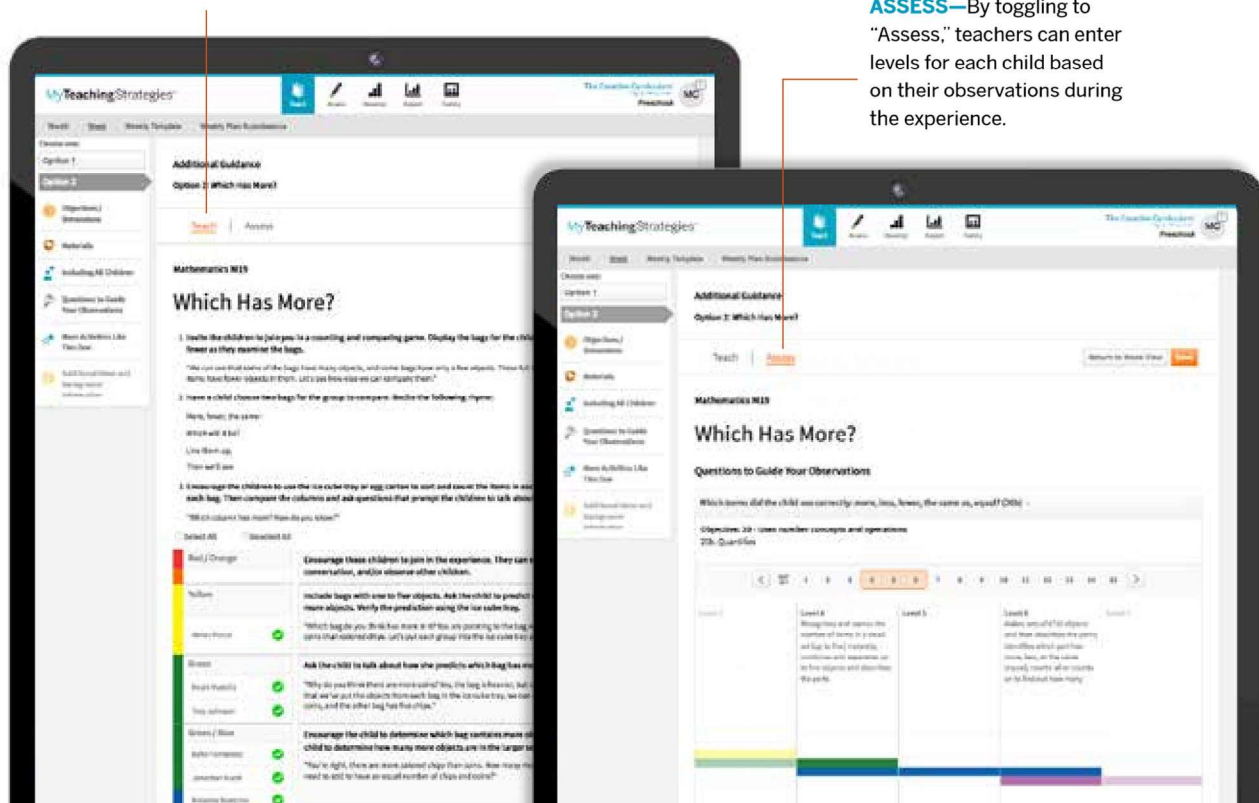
ASSESS—By toggling to "Assess," teachers can enter levels for each child based on their observations during the experience.

MyTeachingStrategies

Teach Assess Develop Report Family

The Creative Curriculum Preschool

MC

Month Week Weekly Template Weekly Plan Submissions

Choose one:

Option 1

Option 2

Objectives/Dimensions

Materials

Including All Children

Questions to Guide Your Observations

More Activities Like This One

Additional Guidance

Option 2: Which Has More?

Teach | Assess

Mathematics M19

Which Has More?

1. Invite the children to join you in a counting and comparing game. Display the bags for the children. fewer as they examine the bags.

2. Have a child choose two bags for the group to compare. Recite the following rhyme:

Here, fewer, the same

Which will it be?

Line them up,

Then we'll see

3. Encourage the children to use the ice cube tray or egg carton to sort and count the items in each bag. Then compare the columns and ask questions that prompt the children to talk about

"Which column has more? How do you know?"

Select All Deselect All

Red / Orange

Encourage these children to join in the experience.

Yellow

Include bags with one to five objects. Ask the child to predict more objects. Verify the prediction using the ice cube tray.

Green

Ask the child to talk about how she predicts which bag has more

Green / Blue

Encourage the child to determine which bag contains more child to determine how many more objects are in the larger

MyTeachingStrategies

Teach Assess Develop Report Family

The Creative Curriculum Preschool

MC

Month Week Weekly Template Weekly Plan Submissions

Choose one:

Option 1

Option 2

Objectives/Dimensions

Materials

Including All Children

Questions to Guide Your Observations

More Activities Like This One

Additional Guidance

Option 2: Which Has More?

Teach | Assess

Return to Week View Save

Mathematics M19

Which Has More?

Questions to Guide Your Observations

Which terms did the child use correctly: more, less, fewer, the same as, equal? (20b)

Objectives: 20 - Uses number concepts and operations

20b. Quantifies

1 2 3 4 5 6 7 8 9 10 11 12 13 14 15

Level 4

Level 5

Level 6